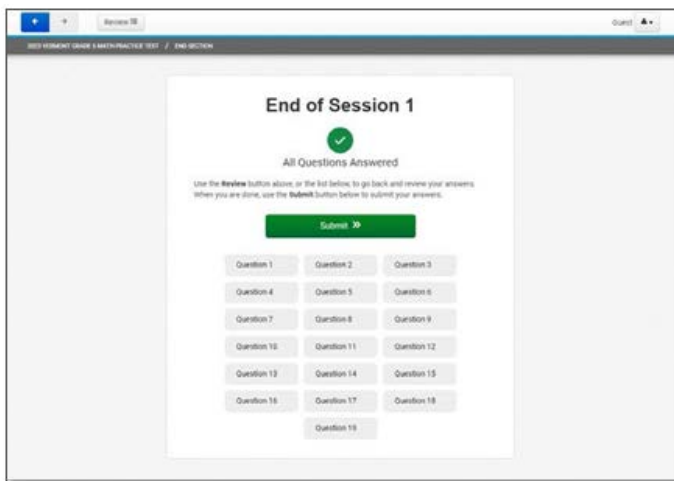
Review

Guest

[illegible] VERMONT GRADE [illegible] MATH PRACTICE TEST / END SECTION

End of Session 1

All Questions Answered

Use the Review button above, or the list below, to go back and review your answers. When you are done, use the Submit button below to submit your answers.

Submit »

| Question 1 | Question 2 | Question 3 |
|---|---|---|
| Question 4 | Question 5 | Question 6 |
| Question 7 | Question 8 | Question 9 |
| Question 10 | Question 11 | Question 12 |
| Question 13 | Question 14 | Question 15 |
| Question 16 | Question 17 | Question 18 |
| | Question 19 | |